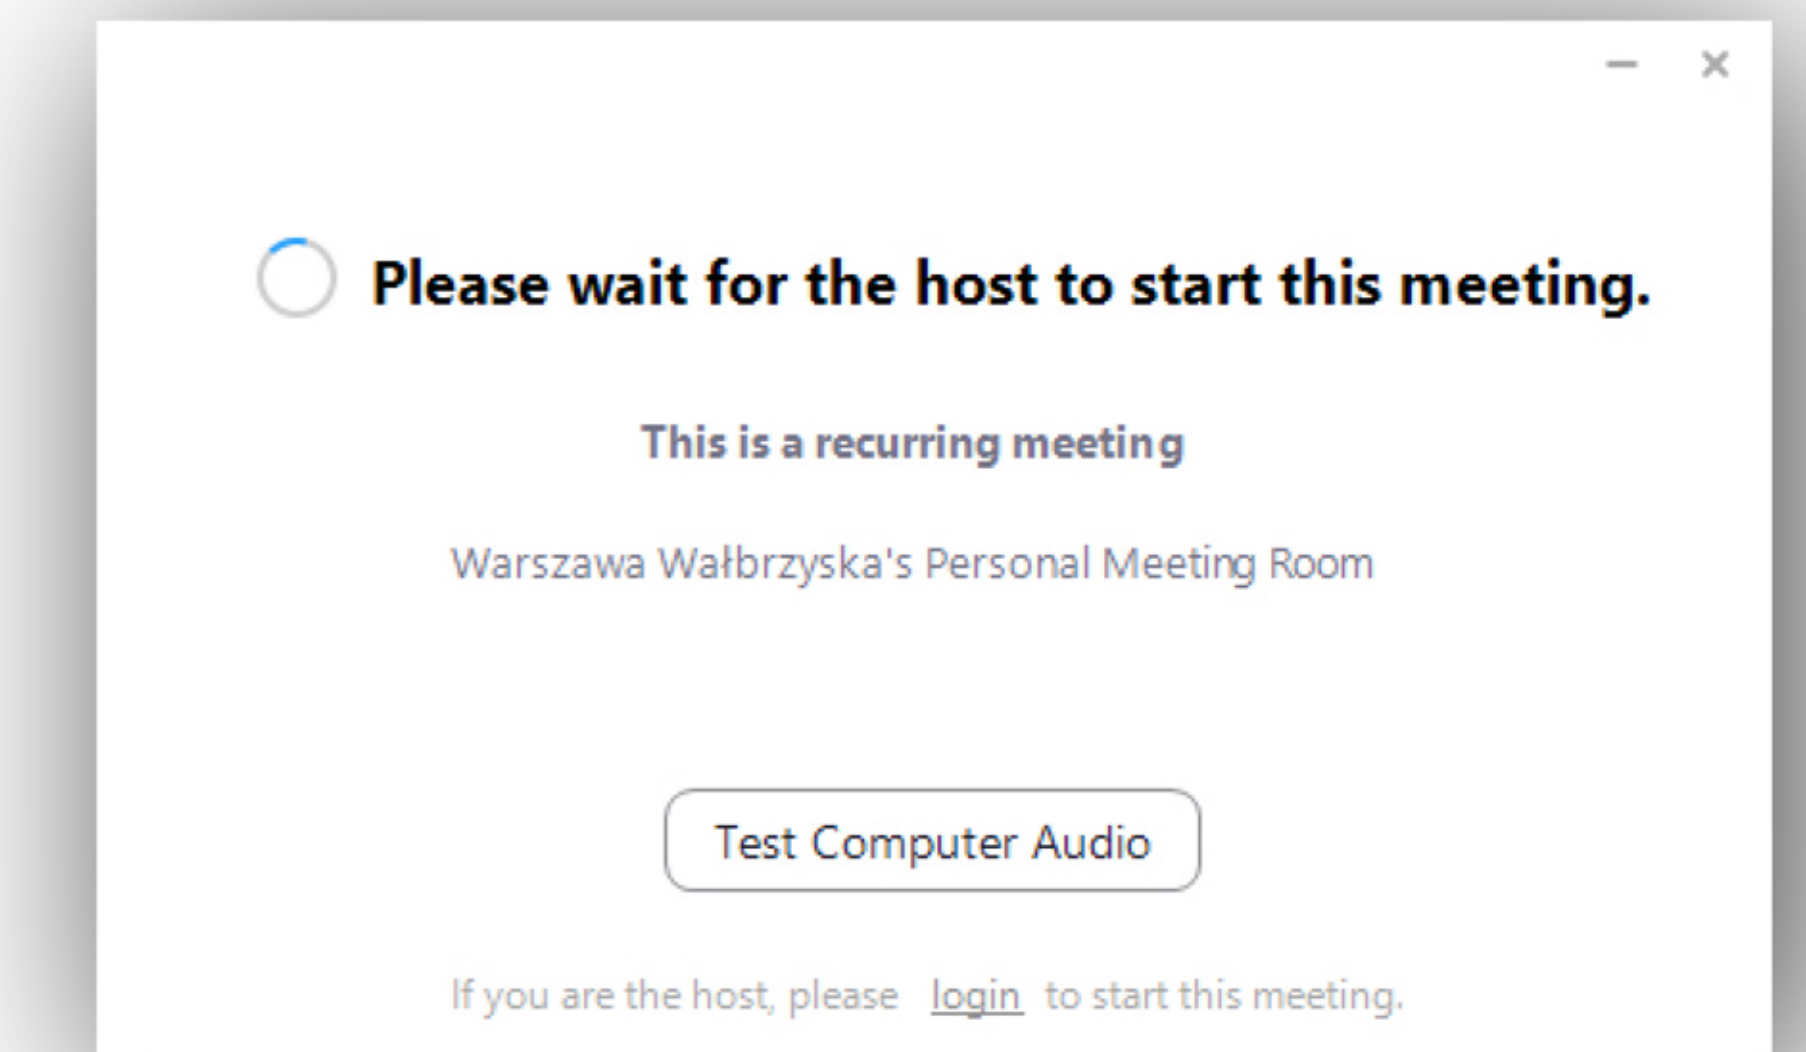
Please wait for the host to start this meeting.

This is a recurring meeting

Warszawa Wałbrzyska's Personal Meeting Room

Test Computer Audio

If you are the host, please login to start this meeting.